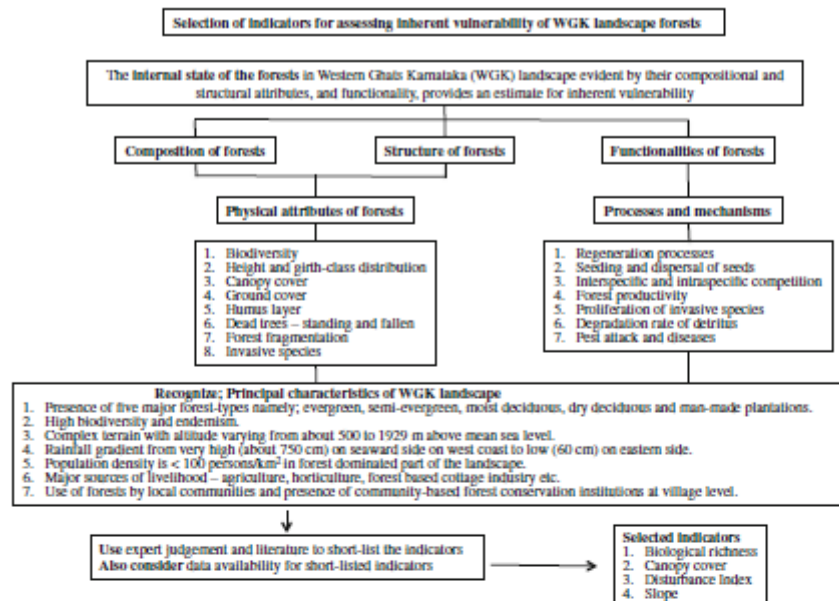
Selection of indicators for assessing inherent vulnerability of WGK landscape forests

The internal state of the forests in Western Ghats Karnataka (WGK) landscape evident by their compositional and structural attributes, and functionality, provides an estimate for inherent vulnerability

Composition of forests

Structure of forests

Functionalities of forests

Physical attributes of forests

1. Biodiversity
2. Height and girth-class distribution
3. Canopy cover
4. Ground cover
5. Humus layer
6. Dead trees – standing and fallen
7. Forest fragmentation
8. Invasive species

Processes and mechanisms

1. Regeneration processes
2. Seeding and dispersal of seeds
3. Interspecific and intraspecific competition
4. Forest productivity
5. Proliferation of invasive species
6. Degradation rate of detritus
7. Pest attack and diseases

Recognize; Principal characteristics of WGK landscape
1. Presence of five major forest-types namely; evergreen, semi-evergreen, moist deciduous, dry deciduous and man-made plantations.
2. High biodiversity and endemism.
3. Complex terrain with altitude varying from about 500 to 1929 m above mean sea level.
4. Rainfall gradient from very high (about 750 cm) on seaward side on west coast to low (60 cm) on eastern side.
5. Population density is < 100 persons/km$^2$ in forest dominated part of the landscape.
6. Major sources of livelihood – agriculture, horticulture, forest based cottage industry etc.
7. Use of forests by local communities and presence of community-based forest conservation institutions at village level.

Use expert judgement and literature to short-list the indicators
Also consider data availability for short-listed indicators

Selected indicators
1. Biological richness
2. Canopy cover
3. Disturbance Index
4. Slope